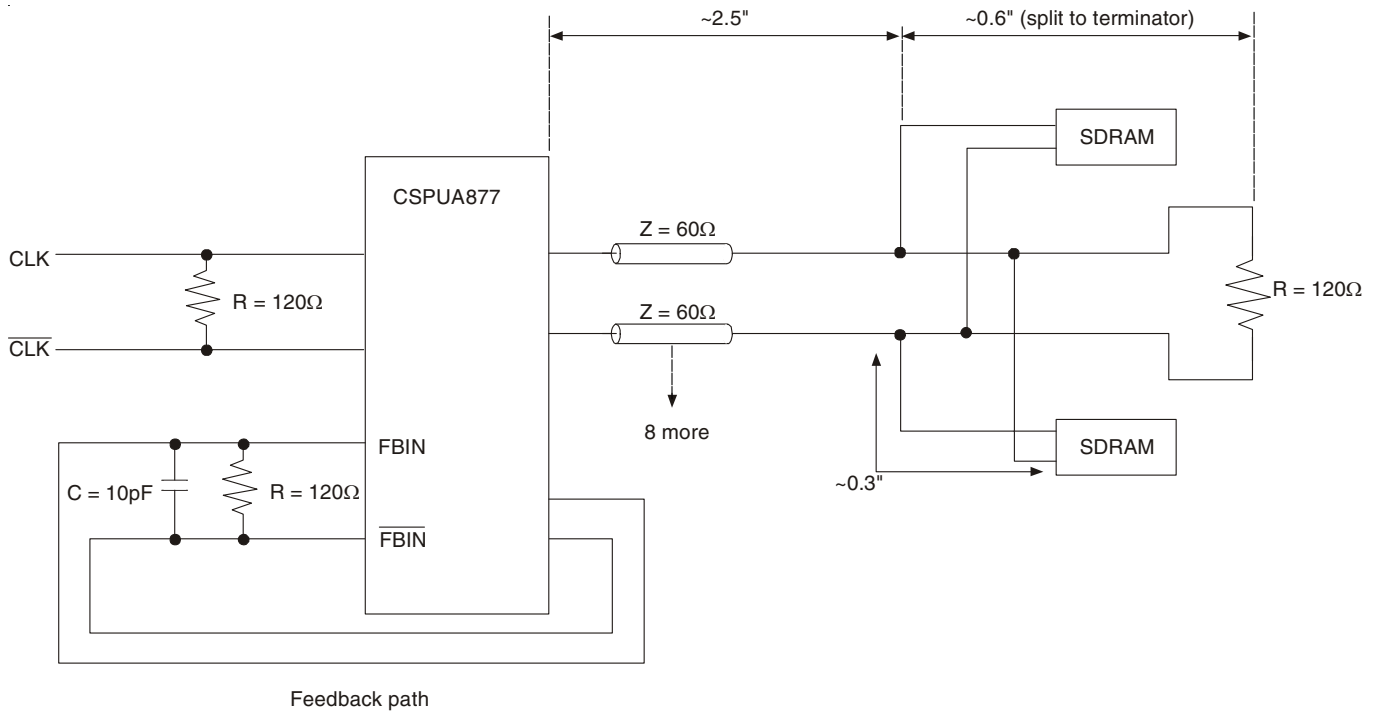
~2.5"

~0.6" (split to terminator)

SDRAM

CSPUA877

CLK

$\overline{CLK}$

$R = 120\Omega$

$Z = 60\Omega$

$Z = 60\Omega$

$R = 120\Omega$

8 more

FBIN

$\overline{FBIN}$

$C = 10pF$

$R = 120\Omega$

SDRAM

~0.3"

Feedback path